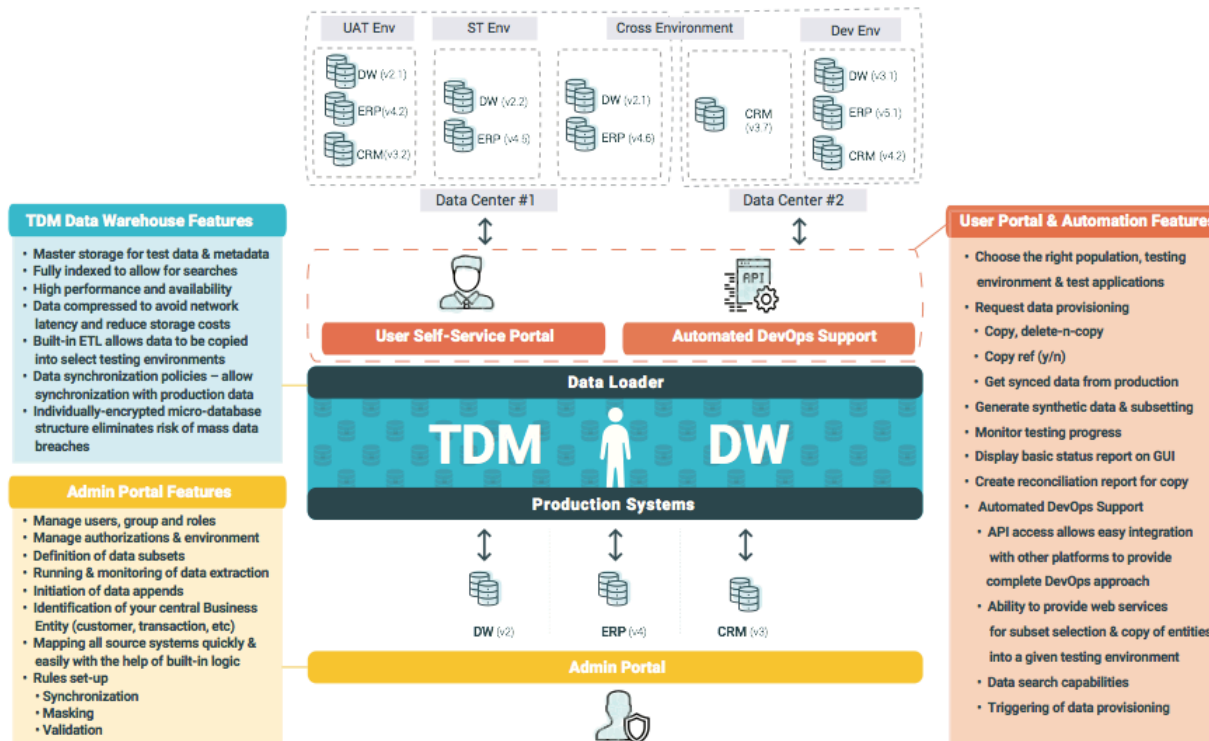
UAT Env

DW (v2.1)
ERP (v4.2)
CRM (v3.2)

ST Env

DW (v2.2)
ERP (v4.5)

Cross Environment

DW (v2.1)
ERP (v4.6)

CRM (v3.7)

Dev Env

DW (v3.1)
ERP (v5.1)
CRM (v4.2)

Data Center #1

Data Center #2

TDM Data Warehouse Features

• Master storage for test data & metadata
• Fully indexed to allow for searches
• High performance and availability
• Data compressed to avoid network latency and reduce storage costs
• Built-in ETL allows data to be copied into select testing environments
• Data synchronization policies – allow synchronization with production data
• Individually-encrypted micro-database structure eliminates risk of mass data breaches

API

User Self-Service Portal

Automated DevOps Support

User Portal & Automation Features

• Choose the right population, testing environment & test applications
• Request data provisioning
• Copy, delete-n-copy
• Copy ref (y/n)
• Get synced data from production
• Generate synthetic data & subsetting
• Monitor testing progress
• Display basic status report on GUI
• Create reconciliation report for copy
• Automated DevOps Support
• API access allows easy integration with other platforms to provide complete DevOps approach
• Ability to provide web services for subset selection & copy of entities into a given testing environment
• Data search capabilities
• Triggering of data provisioning

Data Loader

TDM DW

Production Systems

Admin Portal Features

• Manage users, group and roles
• Manage authorizations & environment
• Definition of data subsets
• Running & monitoring of data extraction
• Initiation of data appends
• Identification of your central Business Entity (customer, transaction, etc)
• Mapping all source systems quickly & easily with the help of built-in logic
• Rules set-up
• Synchronization
• Masking
• Validation

DW (v2)
ERP (v4)
CRM (v3)

Admin Portal